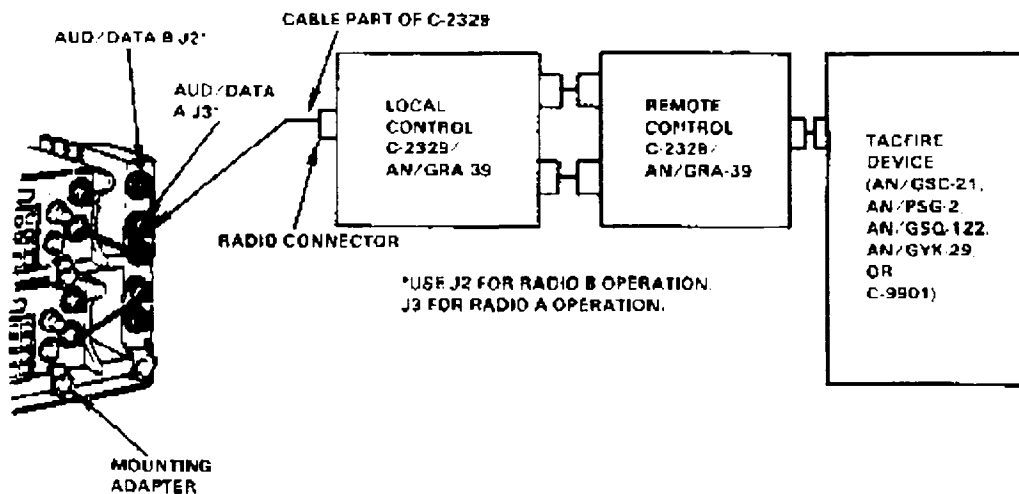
AUD/DATA B J2*

CABLE PART OF C-2328

AUD/DATA A J3*

LOCAL CONTROL C-2329/ AN/GRA 39

REMOTE CONTROL C-2328/ AN/GRA-39

TACFIRE DEVICE (AN/GSC-21, AN/PSG-2, AN/GSQ-122, AN/GYK-29, OR C-9901)

RADIO CONNECTOR

*USE J2 FOR RADIO B OPERATION. J3 FOR RADIO A OPERATION.

MOUNTING ADAPTER